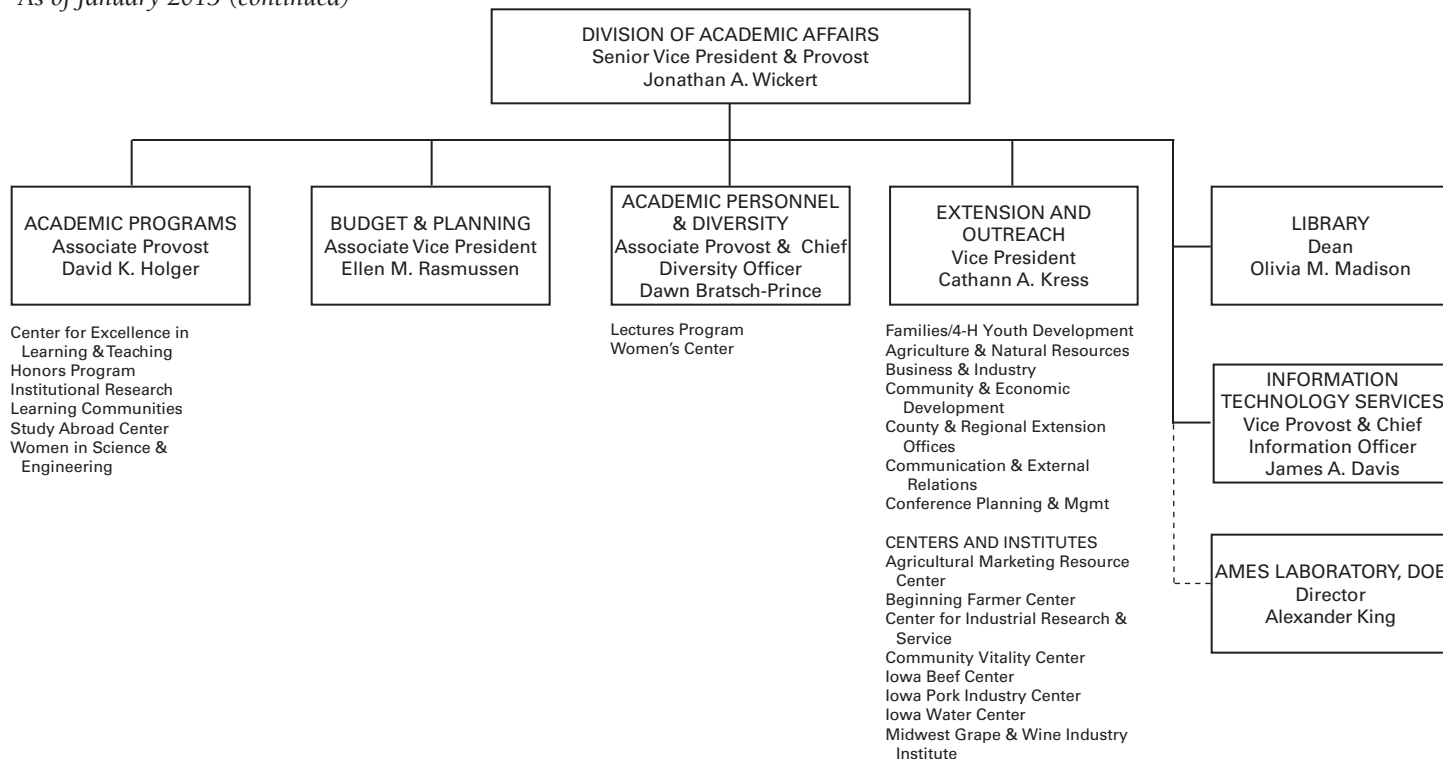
As of January 2013 (continued)

DIVISION OF ACADEMIC AFFAIRS
Senior Vice President & Provost
Jonathan A. Wickert

ACADEMIC PROGRAMS
Associate Provost
David K. Holger

Center for Excellence in Learning & Teaching
Honors Program
Institutional Research
Learning Communities
Study Abroad Center
Women in Science & Engineering

BUDGET & PLANNING
Associate Vice President
Ellen M. Rasmussen

ACADEMIC PERSONNEL & DIVERSITY
Associate Provost & Chief Diversity Officer
Dawn Bratsch-Prince

Lectures Program
Women's Center

EXTENSION AND OUTREACH
Vice President
Cathann A. Kress

Families/4-H Youth Development
Agriculture & Natural Resources
Business & Industry
Community & Economic Development
County & Regional Extension Offices
Communication & External Relations
Conference Planning & Mgmt

CENTERS AND INSTITUTES
Agricultural Marketing Resource Center
Beginning Farmer Center
Center for Industrial Research & Service
Community Vitality Center
Iowa Beef Center
Iowa Pork Industry Center
Iowa Water Center
Midwest Grape & Wine Industry Institute

LIBRARY
Dean
Olivia M. Madison

INFORMATION TECHNOLOGY SERVICES
Vice Provost & Chief Information Officer
James A. Davis

AMES LABORATORY, DOE
Director
Alexander King